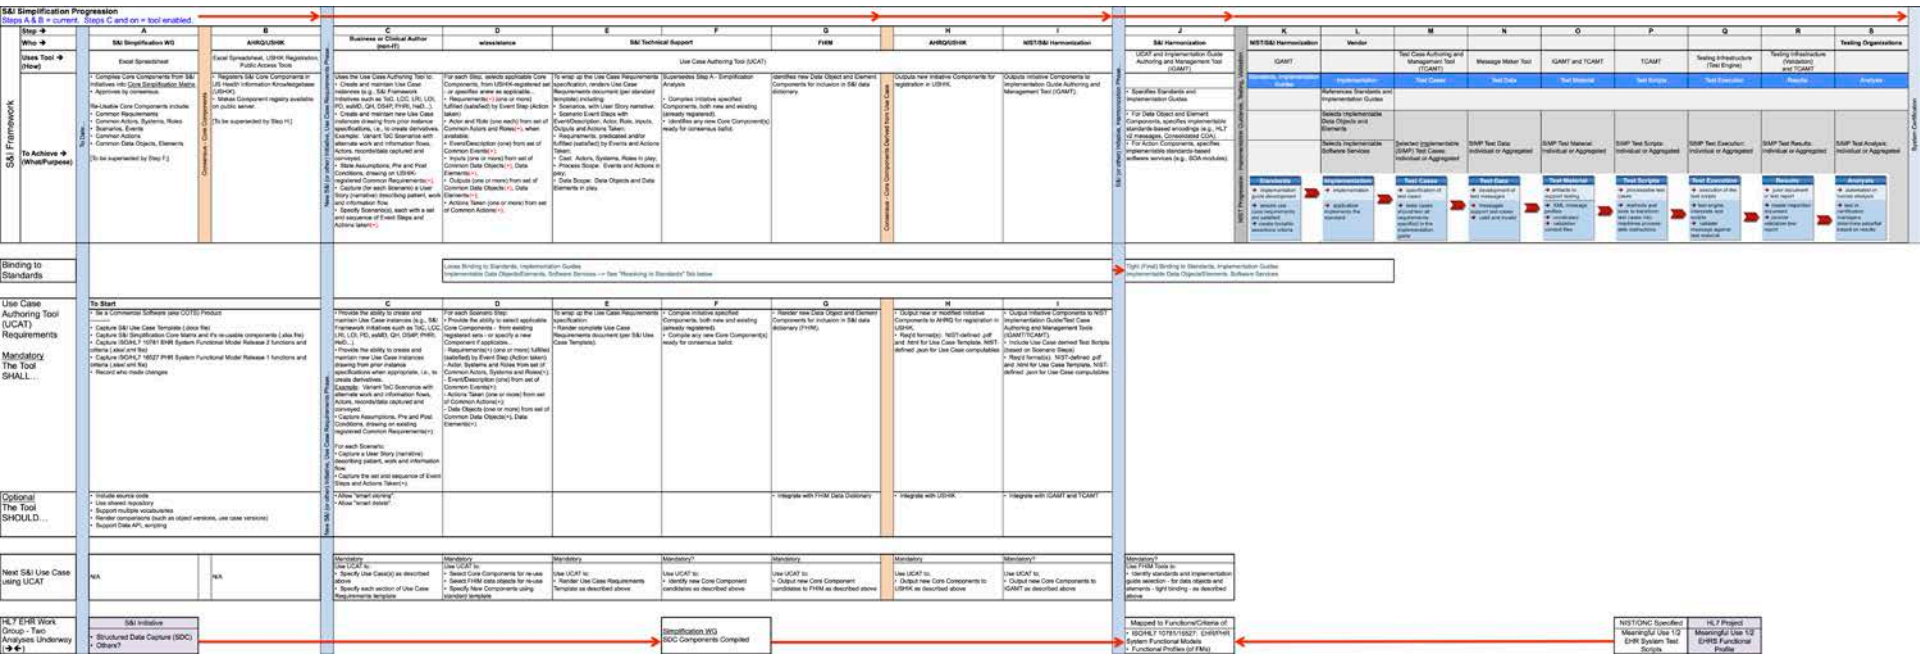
S&I Simplification Progression
Steps A & B = current. Steps C and on = tool enabled.

Step
Who
Uses Tool (How)
S&I Framework
To Achieve (What/Purpose)

A — S&I Simplification WG — Excel Spreadsheet
B — AHRQ/USHIK — Excel Spreadsheet, USHIK Registration, Public Access Tools
C — Business or Clinical Author (non-IT)
D — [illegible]
E — S&I Technical Support
F — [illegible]
G — FHIM
H — AHRQ/USHIK
I — NIST/S&I Harmonization
J — S&I Harmonization
K — NIST/S&I Harmonization
L — Vendor
M
N — Message Maker Tool
O — iGAMT and TCAMT
P — TCAMT
Q — Testing Infrastructure (Test Engine)
R — Testing Infrastructure (Validation) and TCAMT
S — Testing Organizations

Use Case Authoring Tool (UCAT)

Binding to Standards
Loose Binding to Standards, Implementation Guides
Tight (Final) Binding to Standards, Implementation Guides

Use Case Authoring Tool (UCAT) Requirements
Mandatory
The Tool SHALL...

To Start

Optional
The Tool SHOULD...

Next S&I Use Case using UCAT
N/A
N/A
Mandatory
Mandatory
Mandatory
Mandatory?
Mandatory
Mandatory
Mandatory?
Mandatory?

HL7 EHR Work Group - Two Analyses Underway
S&I Initiative
• Structured Data Capture (SDC)
• Others?
Simplification WG
SDC Components Compiled
Mapped to Functions/Criteria of:
• ISO/HL7 10781/16527: EHR/PHR System Functional Models
• Functional Profiles (of FMs)
NIST/ONC Specified Meaningful Use 1/2 EHR System Test Scripts
HL7 Project Meaningful Use 1/2 EHRS Functional Profile